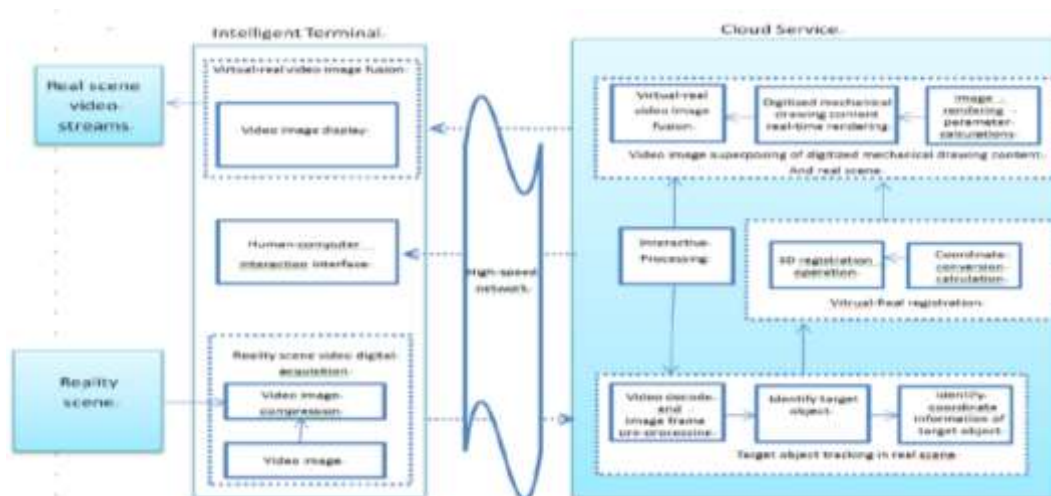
Intelligent Terminal

Cloud Service

Real scene video streams

Virtual-real video image fusion

Video image display

Human-computer interaction interface

Reality scene video digital acquisition

Video image compression

Video image

Reality scene

High-speed network

Virtual-real video image fusion

Digitized mechanical drawing content real-time rendering

Image rendering parameter calculations

Video image superposing of digitized mechanical drawing content And real scene

Interactive Processing

3D registration operation

Coordinate conversion calculation

Virtual-Real registration

Video decode and image frame pre-processing

Identify target object

Identify coordinate information of target object

Target object tracking in real scene